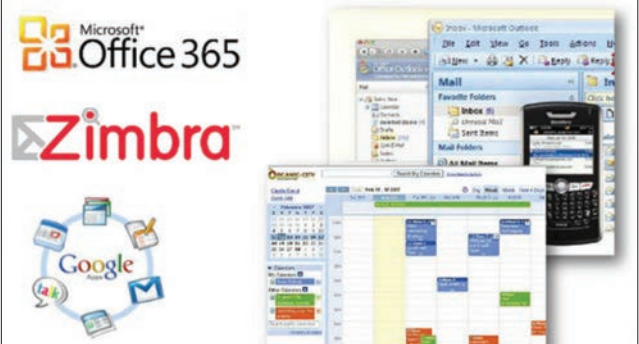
Microsoft® Office 365

Zimbra™

Google Apps

Inbox - Microsoft Outlook

File Edit View Go Tools Actions

New Reply Reply

Mail

Favorite Folders

Inbox

Unread Mail

Sent Items

Mail Folders

All Mail Items

Search My Calendar

Day Week Month

February 2007